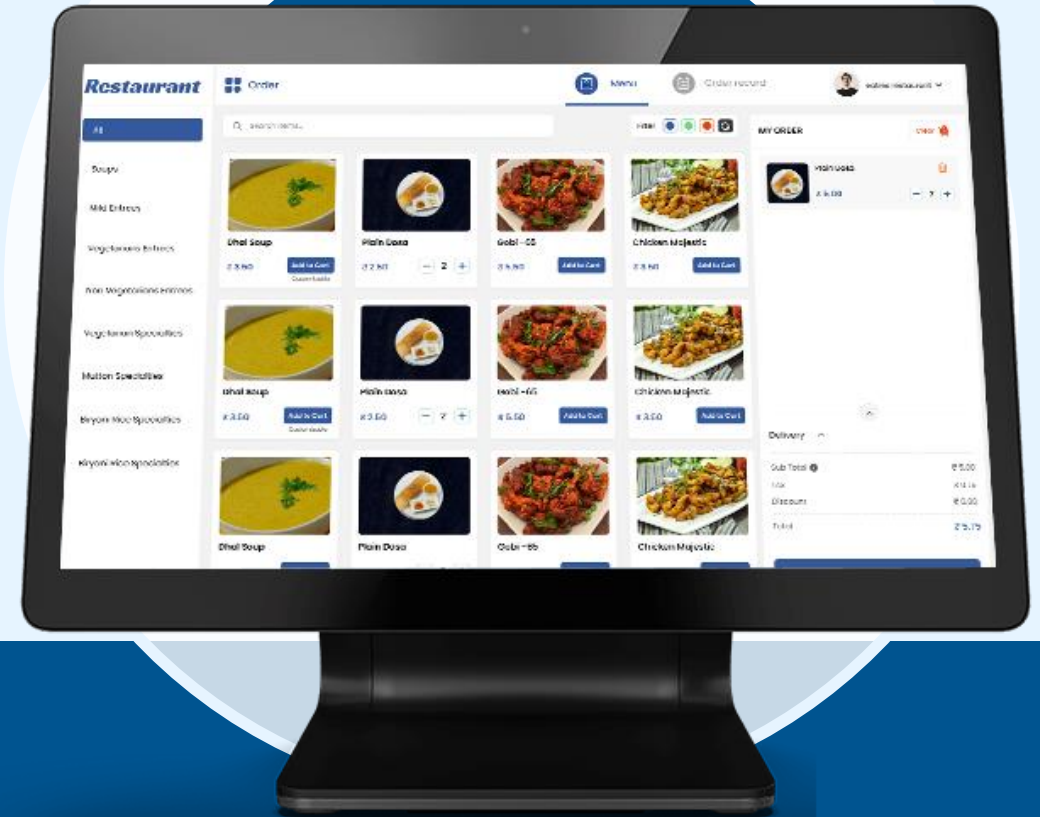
Restaurant

Order

Menu

Order record

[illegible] restaurant

All

Soups

Mild Entrees

Vegetarian Entrees

Non Vegetarians Entrees

Vegetarian Specialties

Mutton Specialties

Biryani Rice Specialties

Biryani Rice Specialties

Search items...

Filter

Dhal Soup

₹ 3.50

Add to Cart

Customizable

Plain Dosa

₹ 2.50

2

Gobi - 65

₹ 5.50

Add to Cart

Chicken Majestic

₹ 3.50

Add to Cart

Dhal Soup

₹ 3.50

Add to Cart

Customizable

Plain Dosa

₹ 2.50

2

Gobi - 65

₹ 5.50

Add to Cart

Chicken Majestic

₹ 3.50

Add to Cart

Dhal Soup

Plain Dosa

Gobi - 65

Chicken Majestic

MY ORDER

Clear

Plain Dosa

₹ 5.00

2

Delivery

Sub Total

₹ 5.00

Tax

₹ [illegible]

Discount

₹ 0.00

Total

₹ 5.75